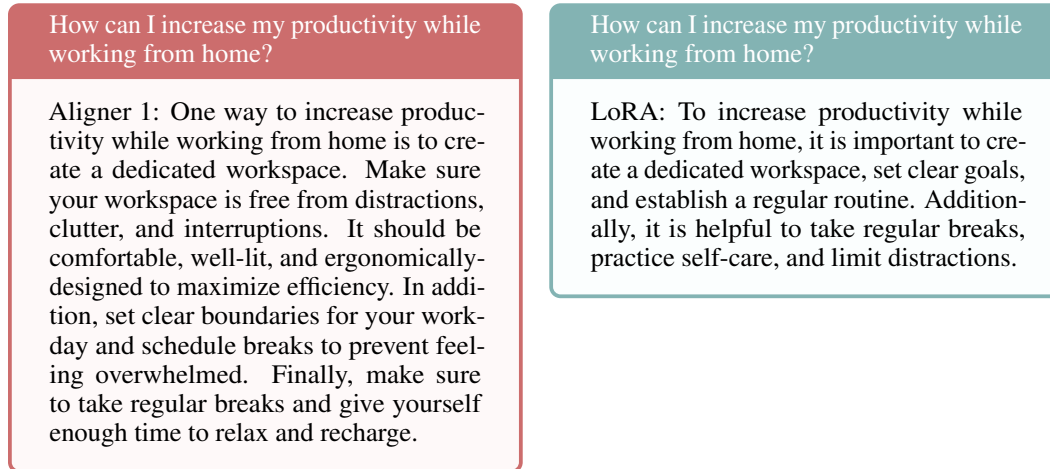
How can I increase my productivity while working from home?

Aligner 1: One way to increase productivity while working from home is to create a dedicated workspace. Make sure your workspace is free from distractions, clutter, and interruptions. It should be comfortable, well-lit, and ergonomically-designed to maximize efficiency. In addition, set clear boundaries for your workday and schedule breaks to prevent feeling overwhelmed. Finally, make sure to take regular breaks and give yourself enough time to relax and recharge.

How can I increase my productivity while working from home?

LoRA: To increase productivity while working from home, it is important to create a dedicated workspace, set clear goals, and establish a regular routine. Additionally, it is helpful to take regular breaks, practice self-care, and limit distractions.